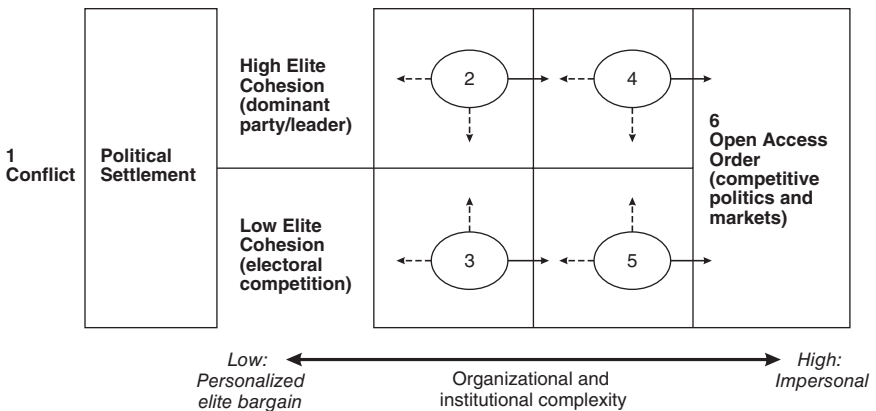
1
Conflict

Political Settlement

High Elite Cohesion (dominant party/leader)

Low Elite Cohesion (electoral competition)

2

4

3

5

6
Open Access Order (competitive politics and markets)

Low: Personalized elite bargain

Organizational and institutional complexity

High: Impersonal